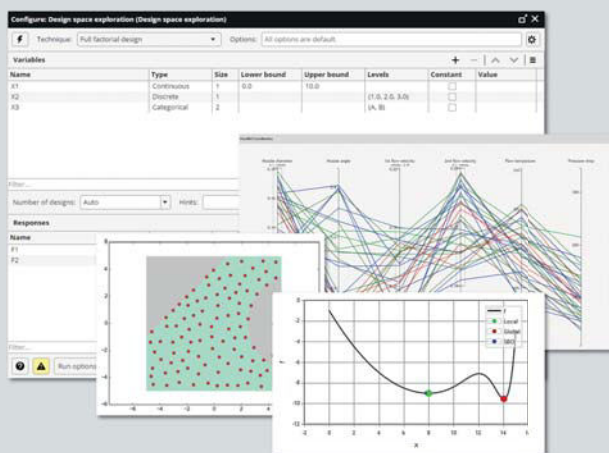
Configure: Design space exploration (Design space exploration)

Technique: Full factorial design
Options: All options are default

Variables

| Name | Type | Size | Lower bound | Upper bound | Levels | Constant | Value |
|---|---|---|---|---|---|---|---|
| X1 | Continuous | 1 | 0.0 | 10.0 | | | |
| X2 | Discrete | 1 | | | (1.0, 2.0, 3.0) | | |
| X3 | Categorical | 2 | | | (A, B) | | |

Filter...

Number of designs: Auto
Hints:

Responses
Name
F1
F2

Filter...

Run options

Nozzle diameter
Nozzle angle
1st flow velocity
2nd flow velocity
Flow temperature
Pressure drop

6
4
2
0
-2
-4
-6
-6 -4 -2 0 2 4

2
0
-2
-4
-6
-8
-10
-12
0 2 4 6 8 10 12 14
x
f

Local
Global
SBO